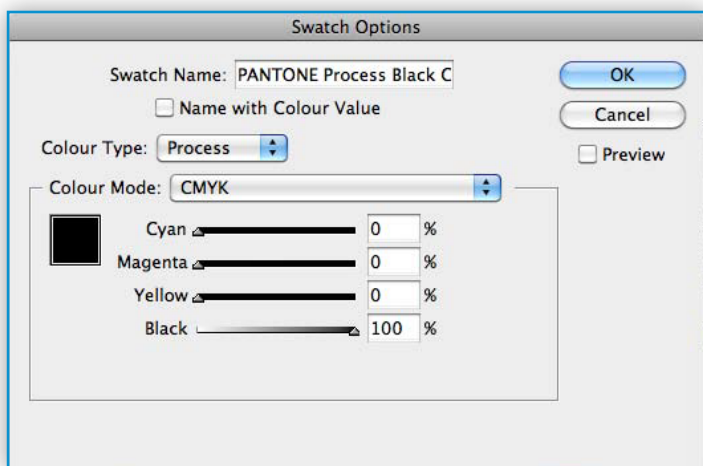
Swatch Options

Swatch Name: PANTONE Process Black C

Name with Colour Value

OK

Cancel

Preview

Colour Type: Process

Colour Mode: CMYK

| | | |
|---|---|---|
| Cyan | 0 | % |
| Magenta | 0 | % |
| Yellow | 0 | % |
| Black | 100 | % |